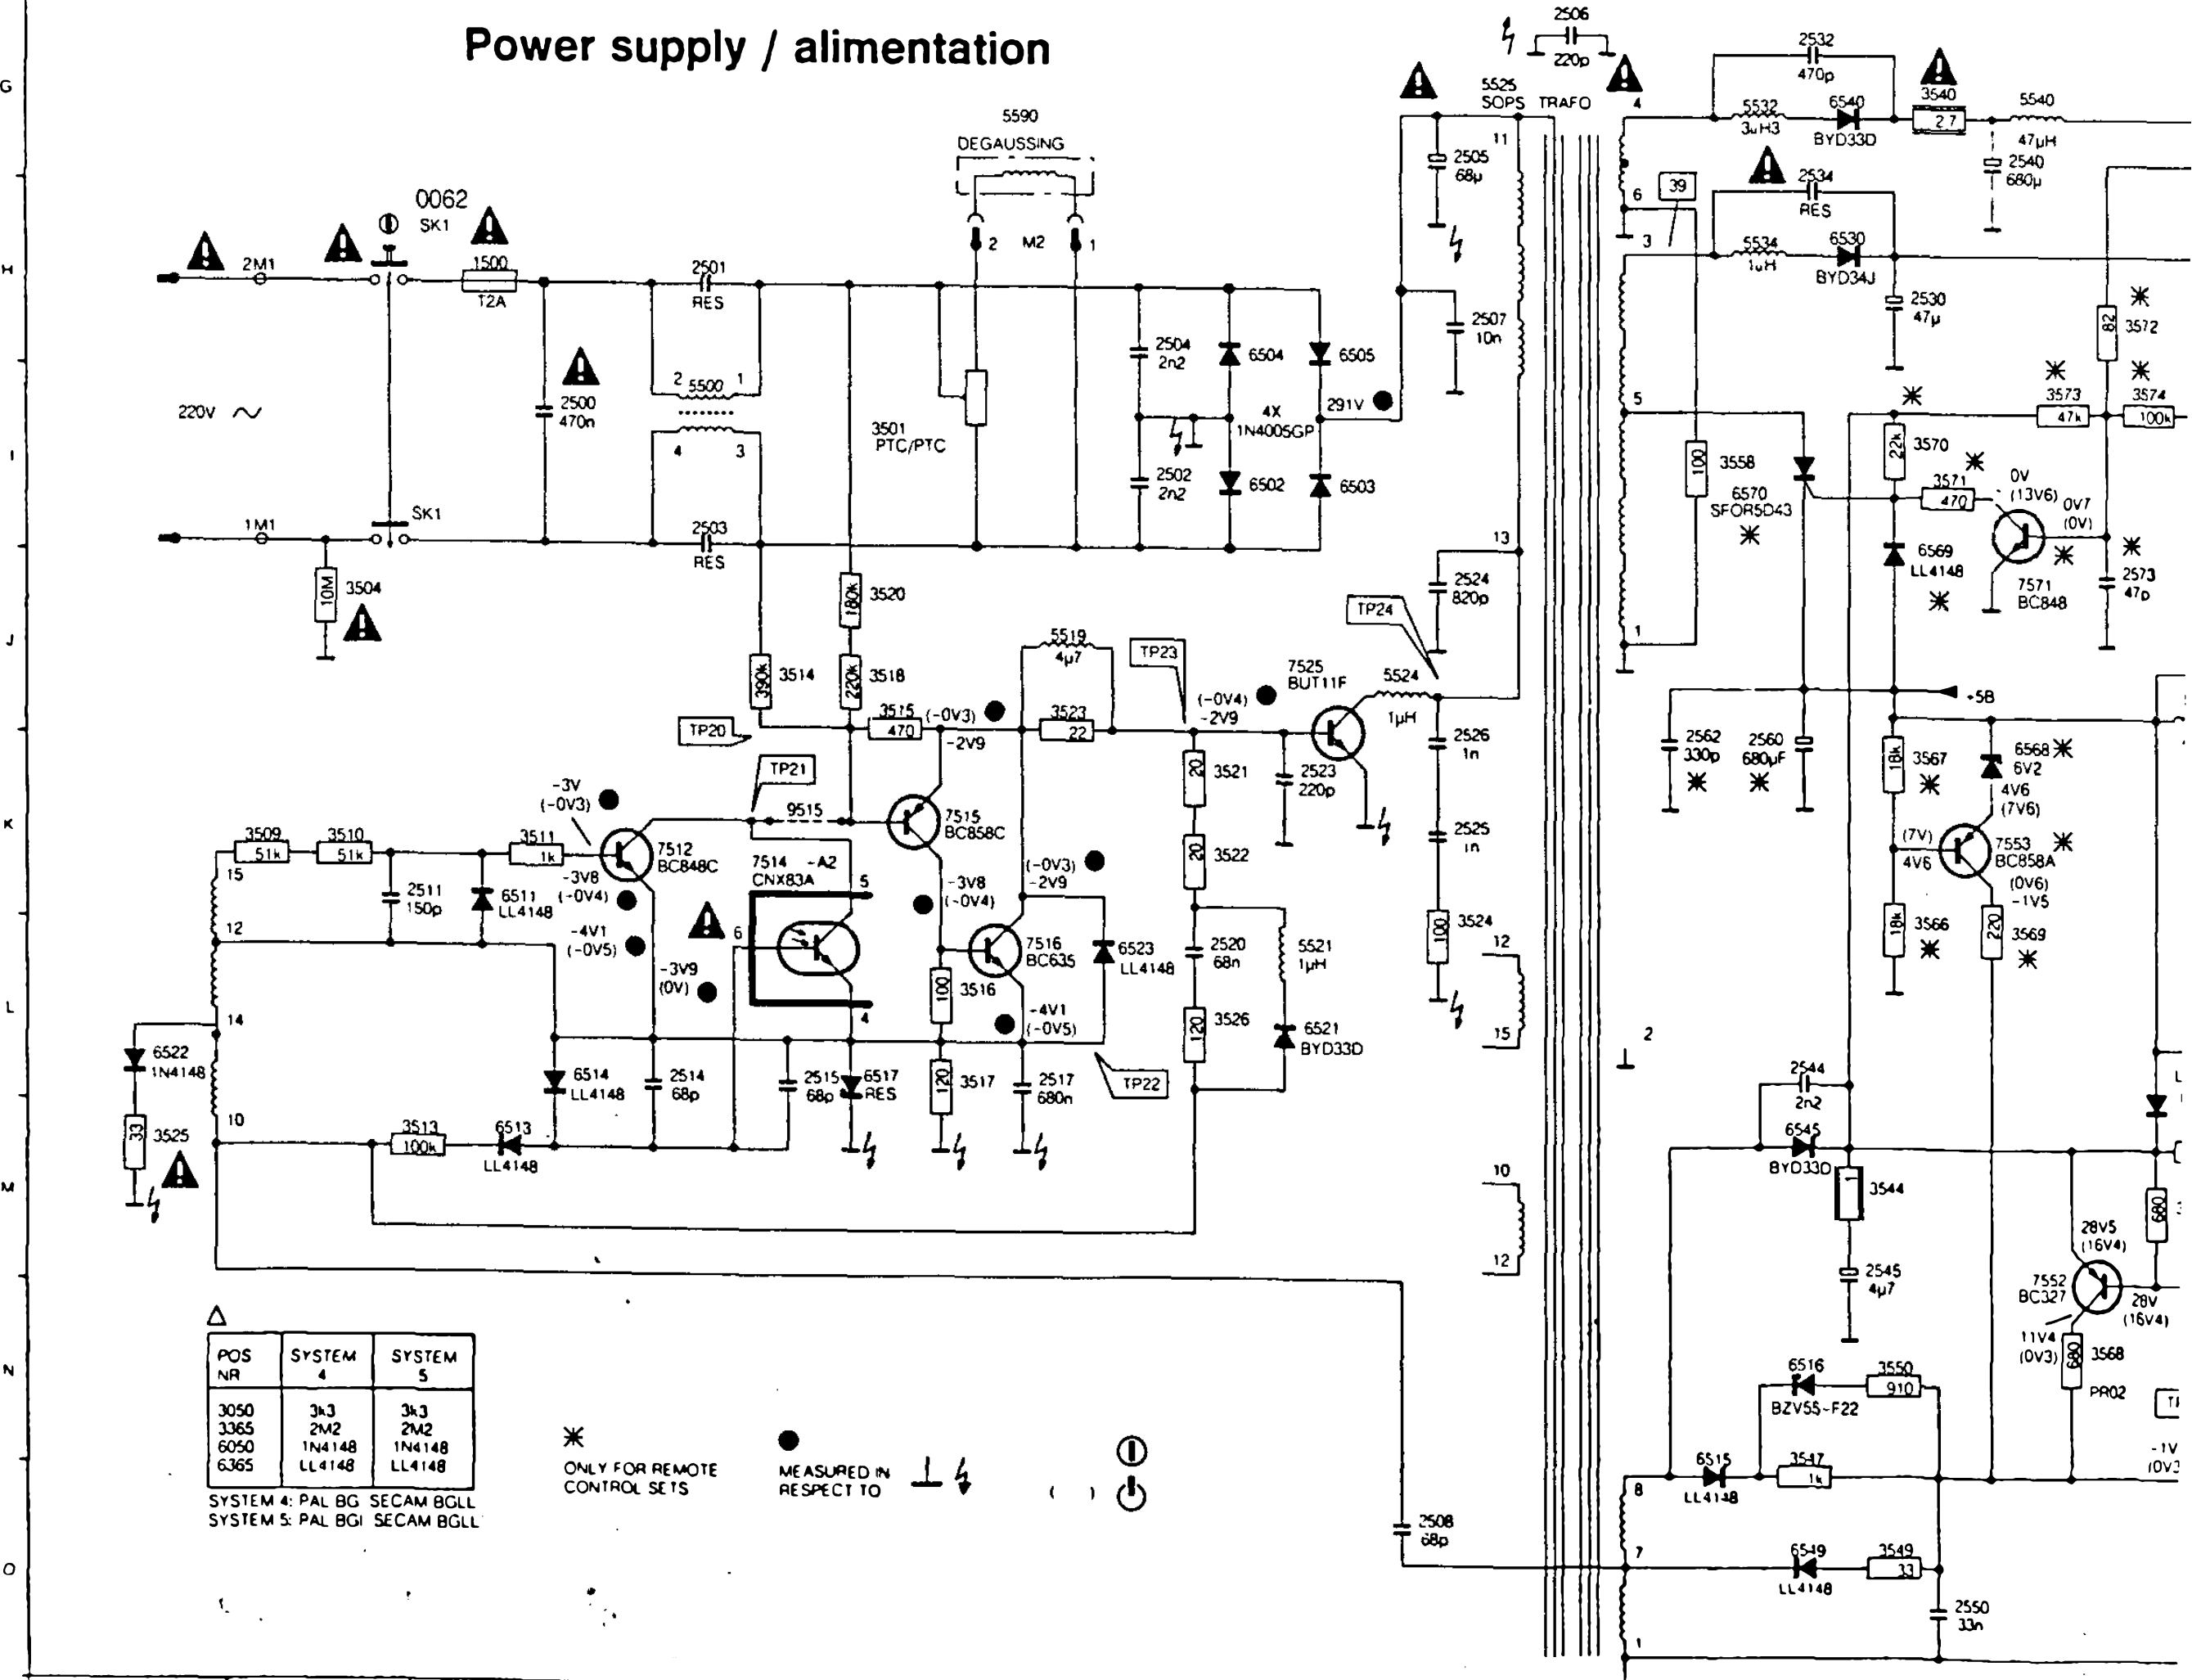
Power supply / alimentation

G
H
I
J
K
L
M
N
O

2M1
0062
SK1
1500
T2A
220V
1M1
SK1
10M 3504
2500 470n
2501 RES
2 5500 1
4 3
2503 RES
5590 DEGAUSSING
2 M2 1
3501 PTC/PTC
2504 2n2
2502 2n2
6504
6502
6505
6503
4X 1N4005GP
291V
3520 180k
3514 390k
3518 220k
TP20
3515 470 (-0V3)
-2V9
5519 4μ7
3523 22
TP23
(-0V4) -2V9
TP21
9515
7515 BC858C
-3V (-0V3)
3509 51k
3510 51k
3511 1k
7512 BC848C
-3V8 (-0V4)
-4V1 (-0V5)
-3V9 (0V)
2511 150p
6511 LL4148
7514 -A2 CNX83A
5
6
4
-3V8 (-0V4)
(-0V3) -2V9
7516 BC635
6523 LL4148
100 3516
-4V1 (-0V5)
120 3517
2517 680n
TP22
15
12
14
10
6522 1N4148
33 3525
3513 100k
6513 LL4148
6514 LL4148
2514 68p
2515 68p
6517 RES
20 3521
20 3522
2523 220p
2520 68n
5521 1μH
120 3526
6521 BYD33D
7525 BUT11F
5524 1μH
TP24
2524 820p
2526 1n
2525 1n
100 3524
2506 220p
5525 SOPS TRAFO
11
2505 68μ
2507 10n
13
12
15
10
12
2508 68p
2532 470p
5532 3μH3
6540 BYD33D
3540 2.7
5540 47μH
2540 680μ
4
6
39
3
2534 RES
5534 1μH
6530 BYD34J
2530 47μ
82 3572
5
3573 47k
3574 100k
100 3558
6570 SFOR5D43
22k 3570
3571 470
0V (13V6)
0V7 (0V)
6569 LL4148
7571 BC848
2573 47p
1
+58
2562 330p
2560 680μF
18k 3567
6568 6V2
4V6 (7V6)
(7V) 4V6
7553 BC858A
(0V6) -1V5
18k 3566
220 3569
2
2544 2n2
6545 BYD33D
3544
2545 4μ7
28V5 (16V4)
7552 BC327
28V (16V4)
11V4 (0V3)
680 3568
PR02
680
6516 BZV55-F22
3550 910
6515 LL4148
3547 1k
8
7
6549 LL4148
3549 33
2550 33n
1
-1V (0V

| POS NR | SYSTEM 4 | SYSTEM 5 |
|---|---|---|
| 3050 3365 6050 6365 | 3k3 2M2 1N4148 LL4148 | 3k3 2M2 1N4148 LL4148 |

SYSTEM 4: PAL BG SECAM BGLL
SYSTEM 5: PAL BGI SECAM BGLL

ONLY FOR REMOTE CONTROL SETS
MEASURED IN RESPECT TO